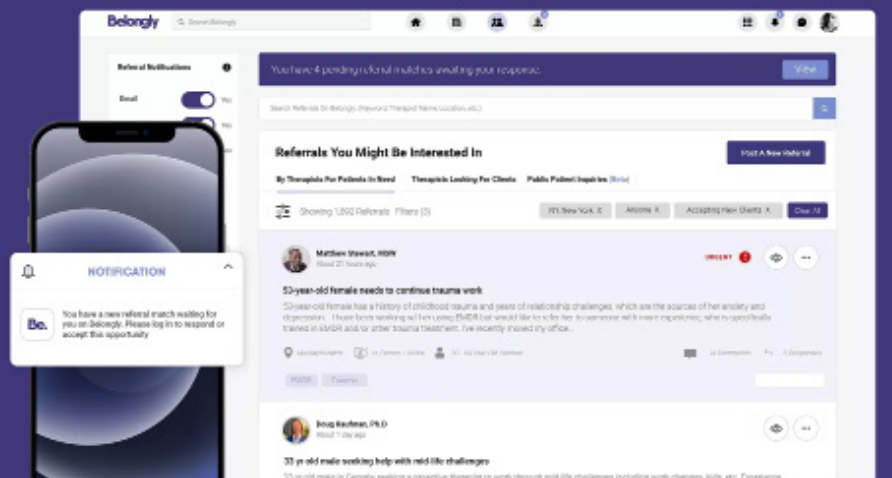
Belongly

Search Belongly

Referral Notifications

Email

Yes

Yes

You have 4 pending referral matches awaiting your response.

View

Search Referrals On Belongly (Keyword, Therapist Name, Location, etc.)

Referrals You Might Be Interested In

Post A New Referral

By Therapists For Patients In Need

Therapists Looking For Clients

Public Patient Inquiries (Beta)

Showing 1,892 Referrals Filters (3)

NY, New York X

Anxiety X

Accepting New Clients X

Clear All

Matthew Stewart, MSW

Posted 21 hours ago

URGENT

53-year-old female needs to continue trauma work

53-year-old female has a history of childhood trauma and years of relationship challenges, which are the sources of her anxiety and depression. I have been working w/ her using EMDR but would like to refer her to someone with more experience, who is specifically trained in EMDR and/or other trauma treatment. I've recently moved my office...

Massachusetts

In-Person / Online

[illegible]

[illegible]

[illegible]

EMDR

Trauma

Doug Kaufman, Ph.D

Posted 1 day ago

33 yr old male seeking help with mid life challenges

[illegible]

NOTIFICATION

Be.

You have a new referral match waiting for you on Belongly. Please log in to respond or accept this opportunity